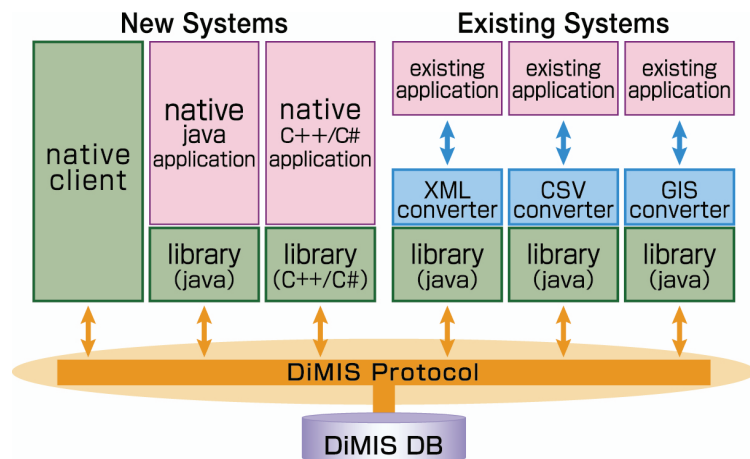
New Systems

native client

native java application

native C++/C# application

library (java)

library (C++/C#)

Existing Systems

existing application

existing application

existing application

XML converter

CSV converter

GIS converter

library (java)

library (java)

library (java)

DiMIS Protocol

DiMIS DB